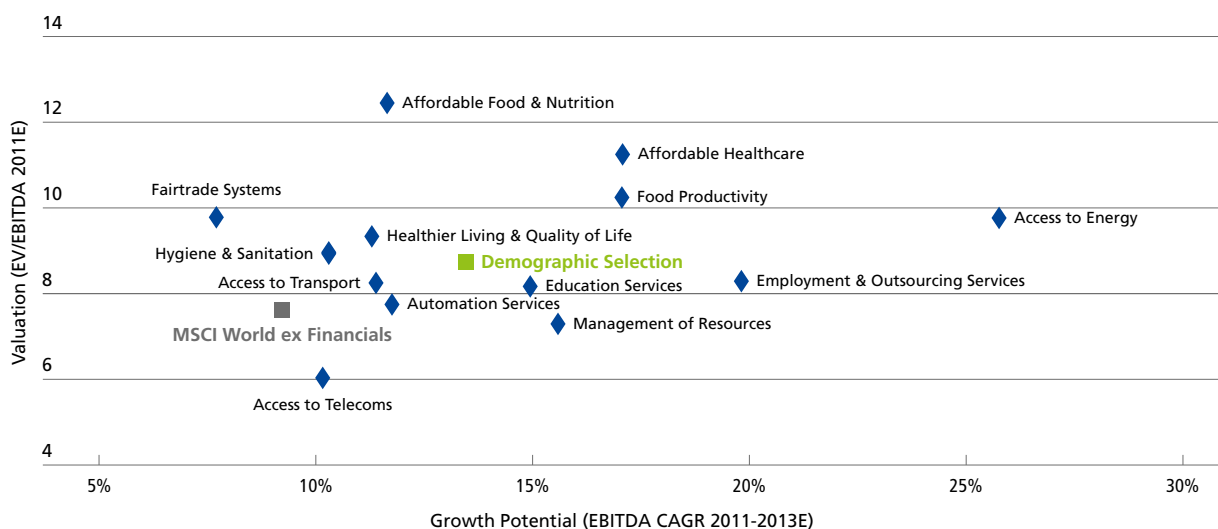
14
12
10
8
6
4

Valuation (EV/EBITDA 2011E)

Affordable Food & Nutrition
Affordable Healthcare
Fairtrade Systems
Food Productivity
Access to Energy
Healthier Living & Quality of Life
Hygiene & Sanitation
Demographic Selection
Access to Transport
Education Services
Employment & Outsourcing Services
Automation Services
Management of Resources
MSCI World ex Financials
Access to Telecoms

5%
10%
15%
20%
25%
30%

Growth Potential (EBITDA CAGR 2011-2013E)